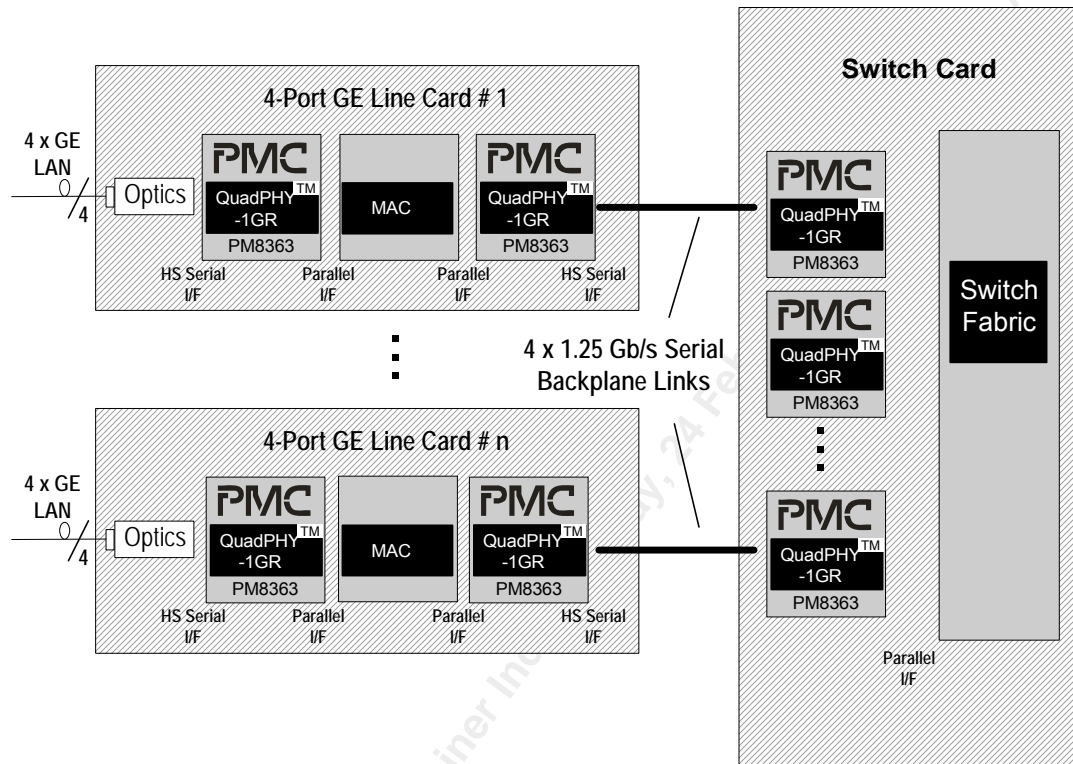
Switch Card

4-Port GE Line Card # 1

4 x GE LAN

4

Optics

PMC
QuadPHY™ -1GR
PM8363

MAC

PMC
QuadPHY™ -1GR
PM8363

HS Serial I/F

Parallel I/F

Parallel I/F

HS Serial I/F

PMC
QuadPHY™ -1GR
PM8363

PMC
QuadPHY™ -1GR
PM8363

Switch Fabric

4 x 1.25 Gb/s Serial Backplane Links

4-Port GE Line Card # n

4 x GE LAN

4

Optics

PMC
QuadPHY™ -1GR
PM8363

MAC

PMC
QuadPHY™ -1GR
PM8363

HS Serial I/F

Parallel I/F

Parallel I/F

HS Serial I/F

PMC
QuadPHY™ -1GR
PM8363

Parallel I/F